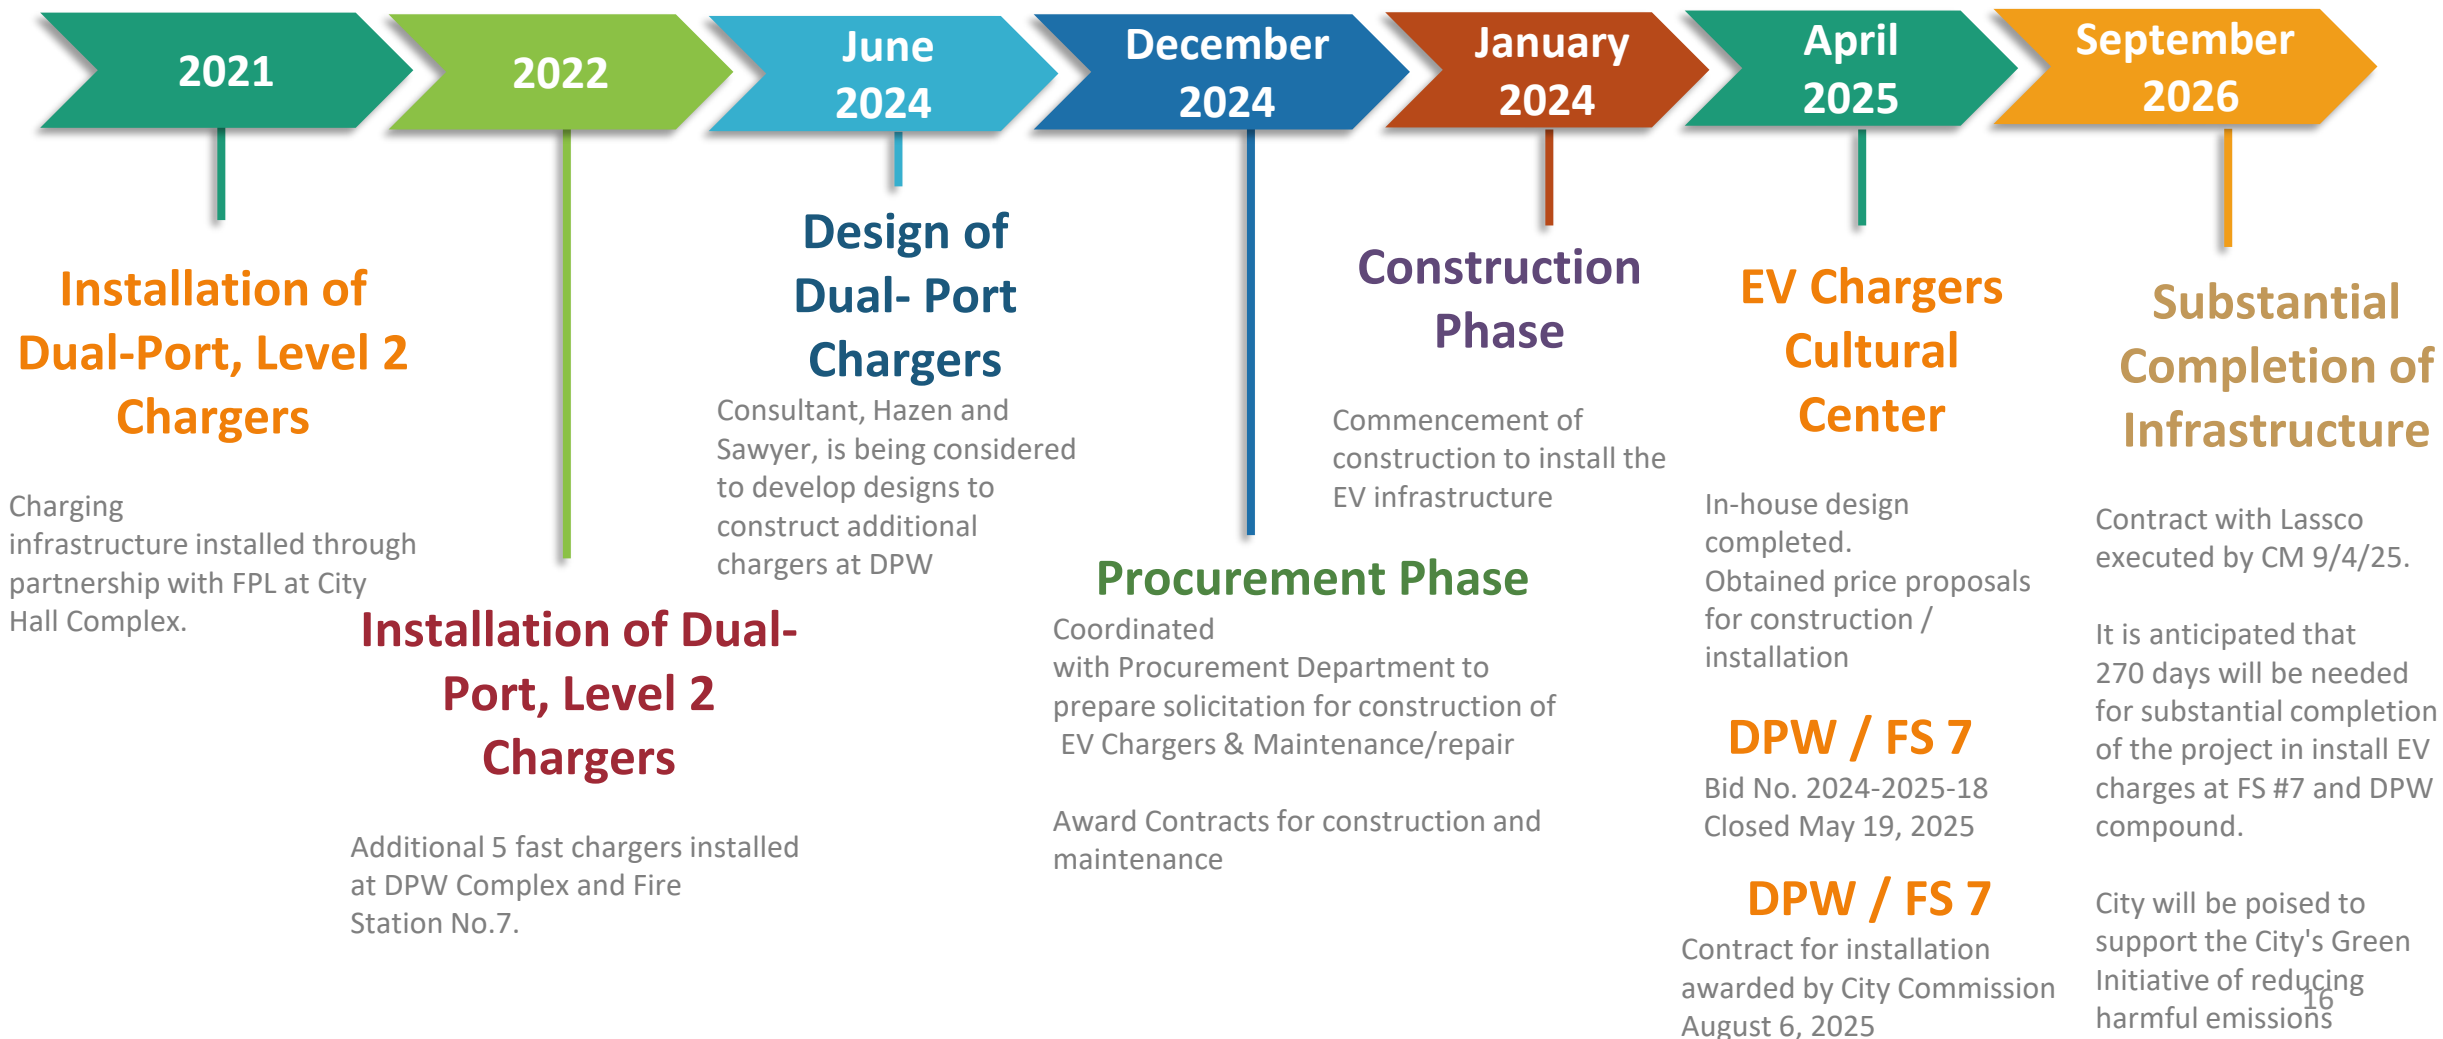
2021

2022

June 2024

December 2024

January 2024

April 2025

September 2026

Installation of Dual-Port, Level 2 Chargers

Charging infrastructure installed through partnership with FPL at City Hall Complex.

Installation of Dual-Port, Level 2 Chargers

Additional 5 fast chargers installed at DPW Complex and Fire Station No.7.

Design of Dual- Port Chargers

Consultant, Hazen and Sawyer, is being considered to develop designs to construct additional chargers at DPW

Procurement Phase

Coordinated with Procurement Department to prepare solicitation for construction of EV Chargers & Maintenance/repair

Award Contracts for construction and maintenance

Construction Phase

Commencement of construction to install the EV infrastructure

EV Chargers Cultural Center

In-house design completed.
Obtained price proposals for construction / installation

DPW / FS 7

Bid No. 2024-2025-18
Closed May 19, 2025

DPW / FS 7

Contract for installation awarded by City Commission August 6, 2025

Substantial Completion of Infrastructure

Contract with Lassco executed by CM 9/4/25.

It is anticipated that 270 days will be needed for substantial completion of the project in install EV charges at FS #7 and DPW compound.

City will be poised to support the City's Green Initiative of reducing harmful emissions

16